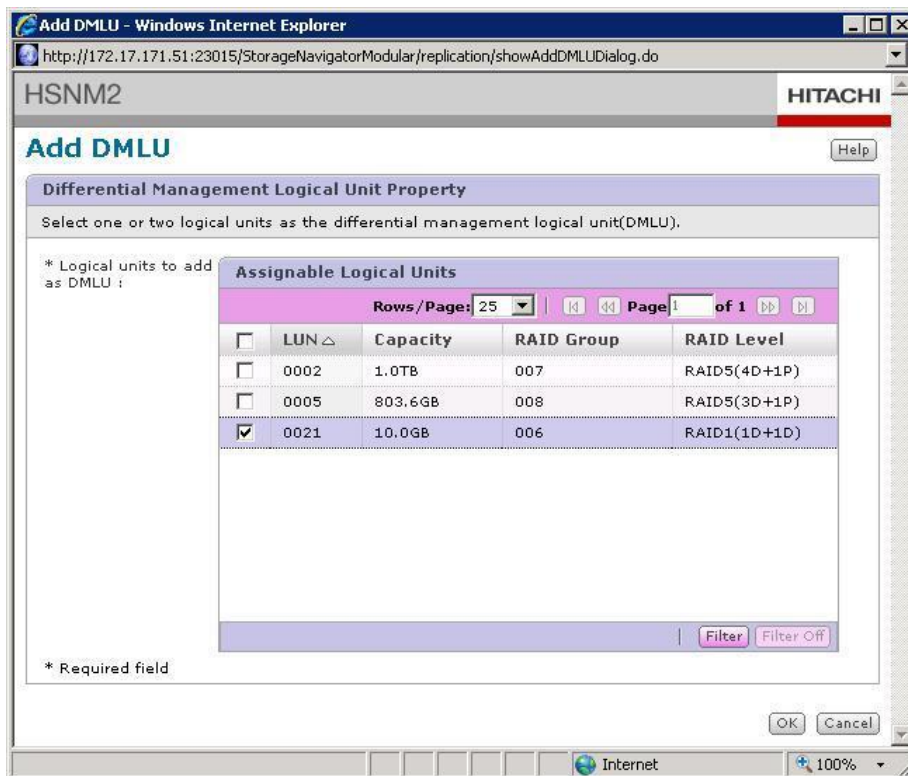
Add DMLU - Windows Internet Explorer

http://172.17.171.51:23015/StorageNavigatorModular/replication/showAddDMLUDialog.do

HSNM2

HITACHI

Add DMLU

Help

Differential Management Logical Unit Property

Select one or two logical units as the differential management logical unit(DMLU).

* Logical units to add as DMLU :

Assignable Logical Units

Rows/Page: 25 Page 1 of 1

| | LUN △ | Capacity | RAID Group | RAID Level |
|---|---|---|---|---|
| ☐ | 0002 | 1.0TB | 007 | RAID5(4D+1P) |
| ☐ | 0005 | 803.6GB | 008 | RAID5(3D+1P) |
| ☑ | 0021 | 10.0GB | 006 | RAID1(1D+1D) |

Filter Filter Off

* Required field

OK Cancel

Internet

100%